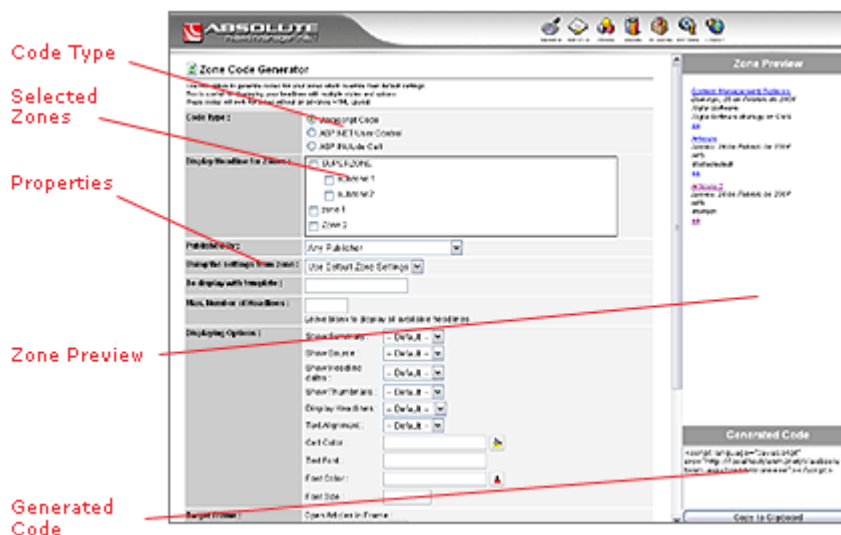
Code Type

Selected Zones

Properties

Zone Preview

Generated Code

ABSOLUTE

Zone Code Generator

Zone Preview

Code type :

JavaScript Code

ASP.NET User Control

ASP Include Call

Display Headline for Zones :

SUPERZONE

subzone 1

subzone 2

zone 1

Zone 2

Publisher only:

Any Publisher

Using the settings from Zone :

Use Default Zone Settings

Re-display with template :

Max. Number of Headlines :

Leave blank to display all available headlines

Displaying Options :

Show Summary :

- Default -

Show Source :

- Default -

Show Headline dates :

- Default -

Show Thumbnails :

- Default -

Display Headlines :

- Default -

Text Alignment :

- Default -

Cell Color :

Text Font :

Font Color :

Font Size :

Target Frame :

Open Articles in Frame :

Content Management Software

Articles

Generated Code

Copy to Clipboard